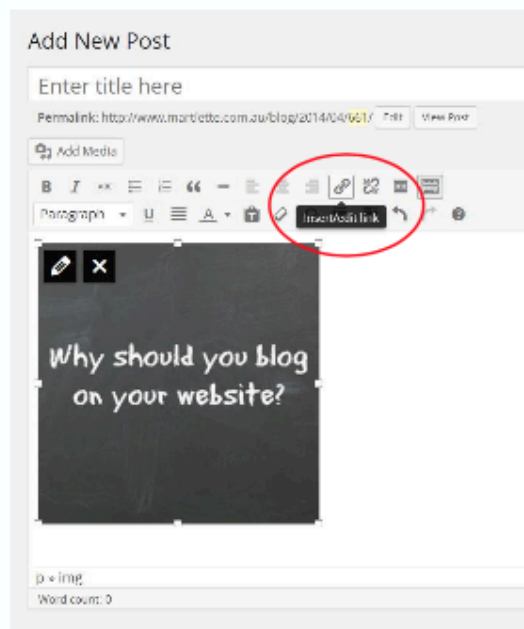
Add New Post

Enter title here

Permalink: http://www.martette.com.au/blog/2014/04/661/ Edit View Post

Add Media

B I ABC 66

Paragraph U A

Insert/edit link

Why should you blog on your website?

p » img

Word count: 0